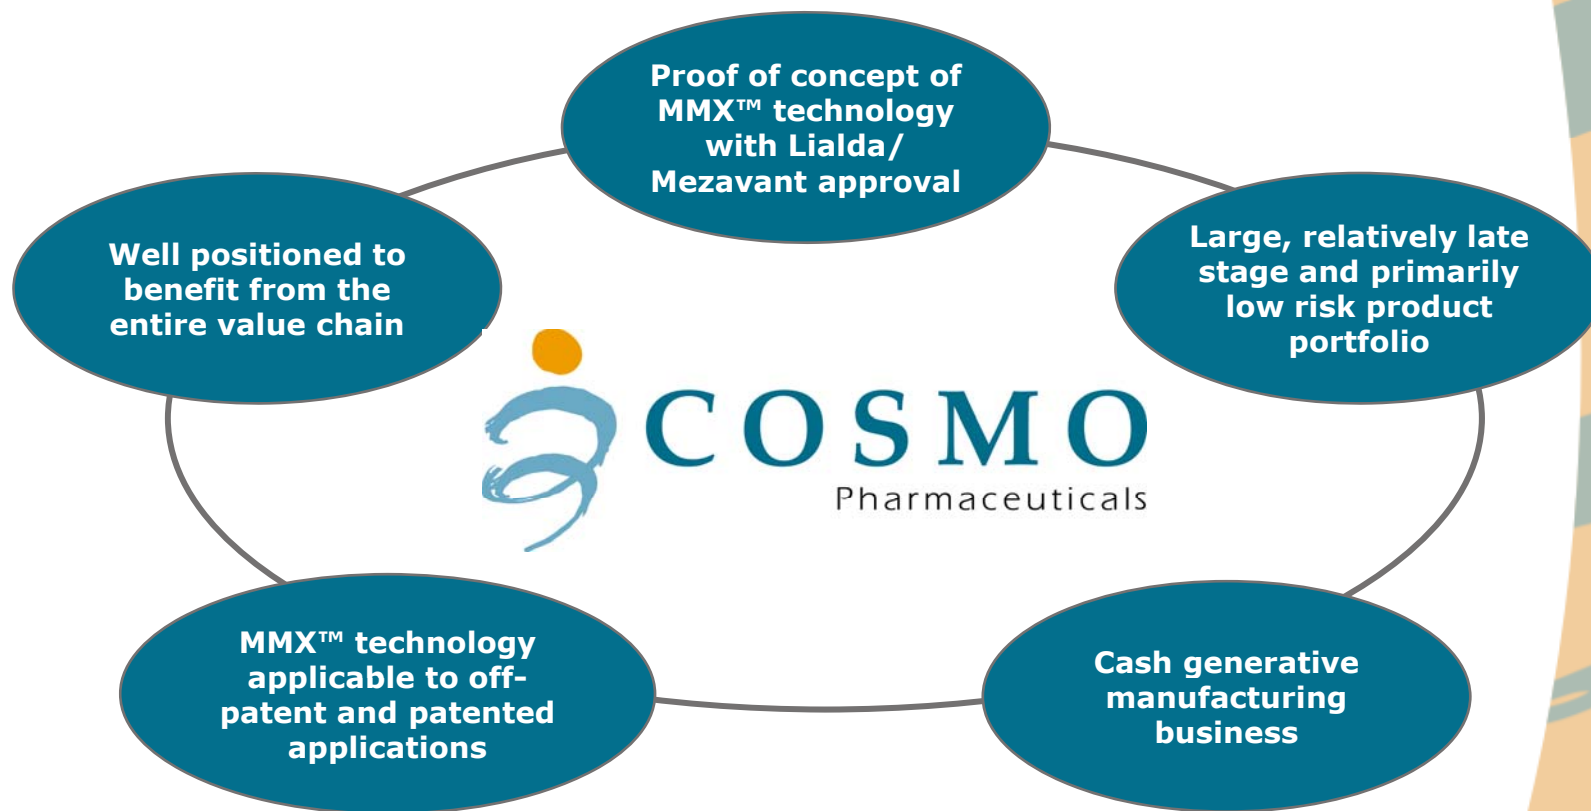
Proof of concept of MMX™ technology with Lialda/ Mezavant approval

Well positioned to benefit from the entire value chain

Large, relatively late stage and primarily low risk product portfolio

COSMO
Pharmaceuticals

MMX™ technology applicable to off-patent and patented applications

Cash generative manufacturing business